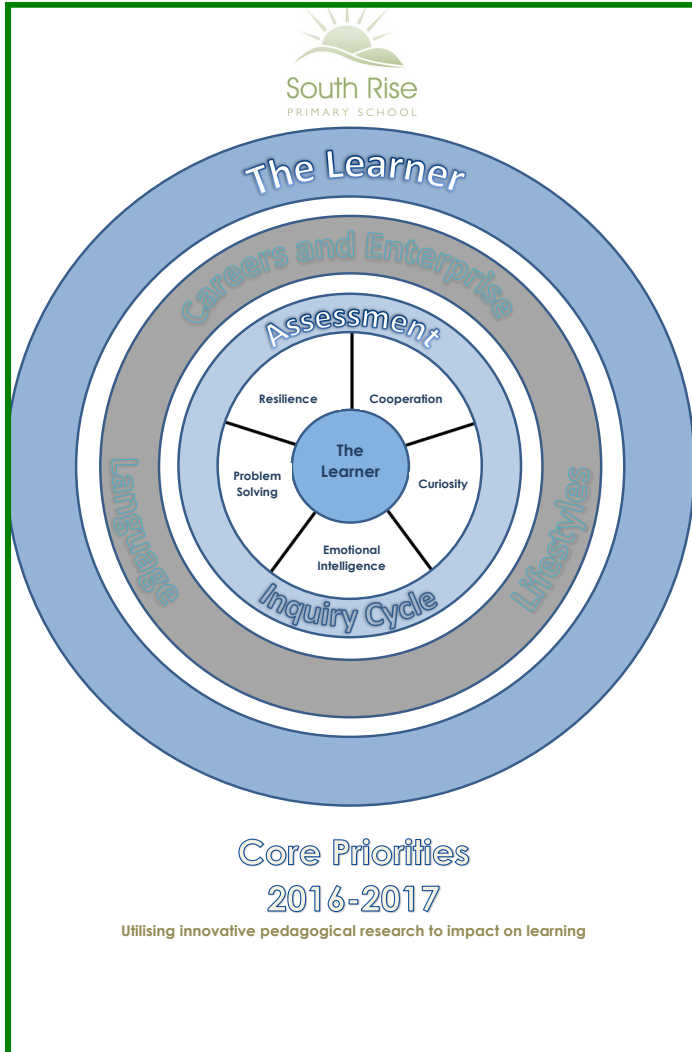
South Rise
PRIMARY SCHOOL

The Learner

Careers and Enterprise

Language

Lifestyles

Assessment

Resilience

Cooperation

The Learner

Problem Solving

Curiosity

Emotional Intelligence

Inquiry Cycle

Core Priorities
2016-2017
Utilising innovative pedagogical research to impact on learning